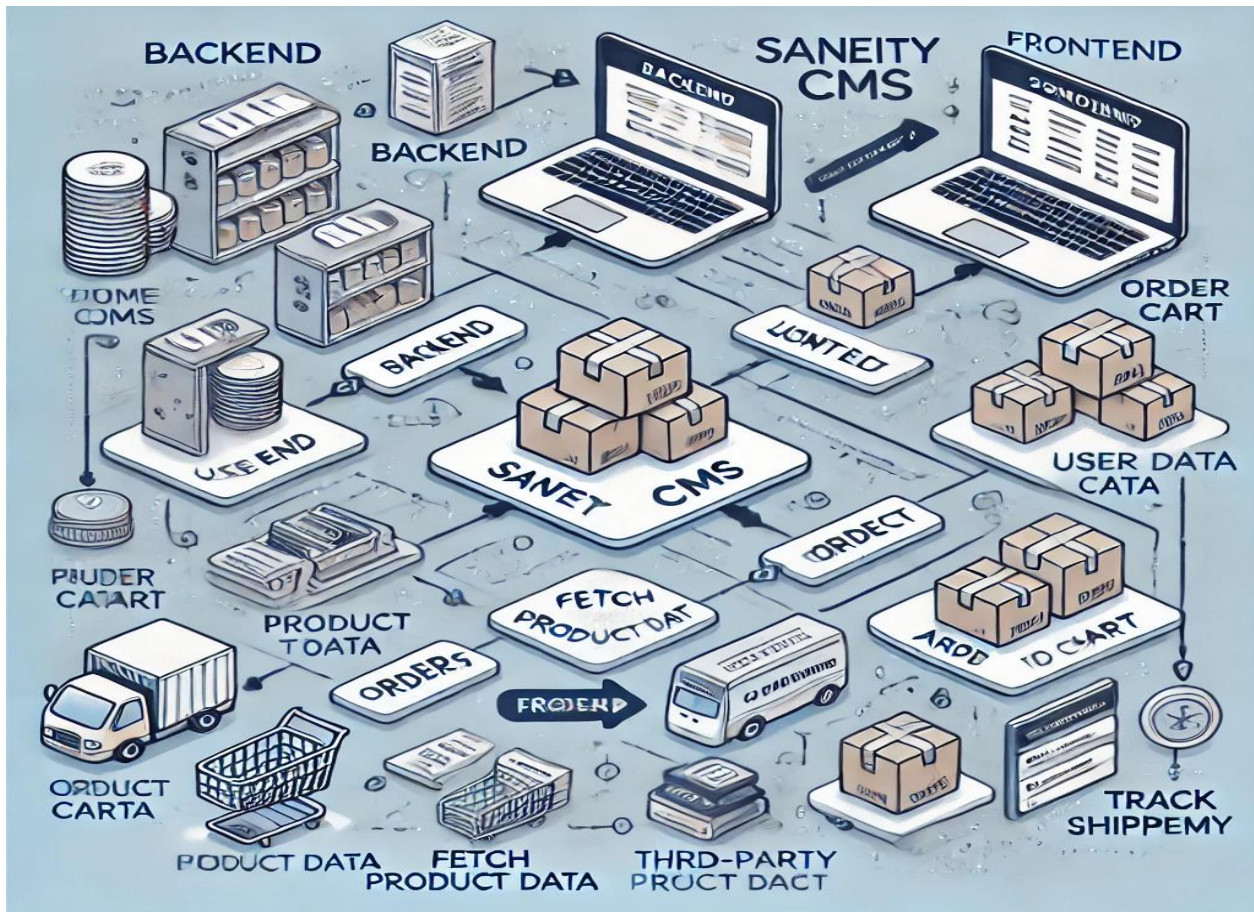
BACKEND

BACKEND

BACKEND

SANEITY CMS

FRONTEND

DOME CMS

ORDER CART

BACKEND

UONTED

USE END

SANET CMS

USER DATA CATA

ORDECT

PIUDER CATART

FETCH PRODUCT DAT

PRODUCT TOATA

ORDERS

AROD TO CART

FRORDEND

ORDUCT CARTA

TRACK SHIPPEMY

PODUCT DATA

FETCH PRODUCT DATA

THRD-PARTY PRUCT DACT